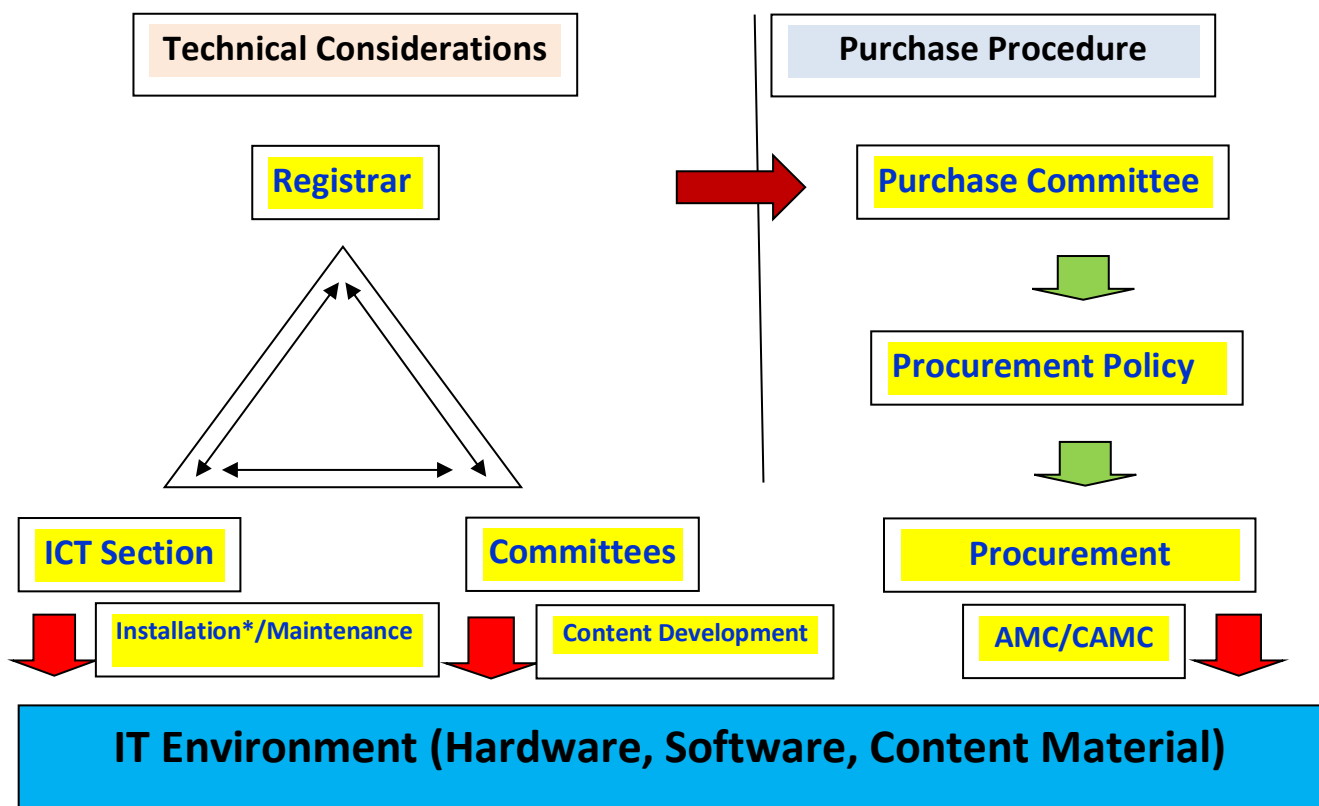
Technical Considerations

Purchase Procedure

Registrar

Purchase Committee

Procurement Policy

ICT Section

Committees

Procurement

Installation*/Maintenance

Content Development

AMC/CAMC

IT Environment (Hardware, Software, Content Material)